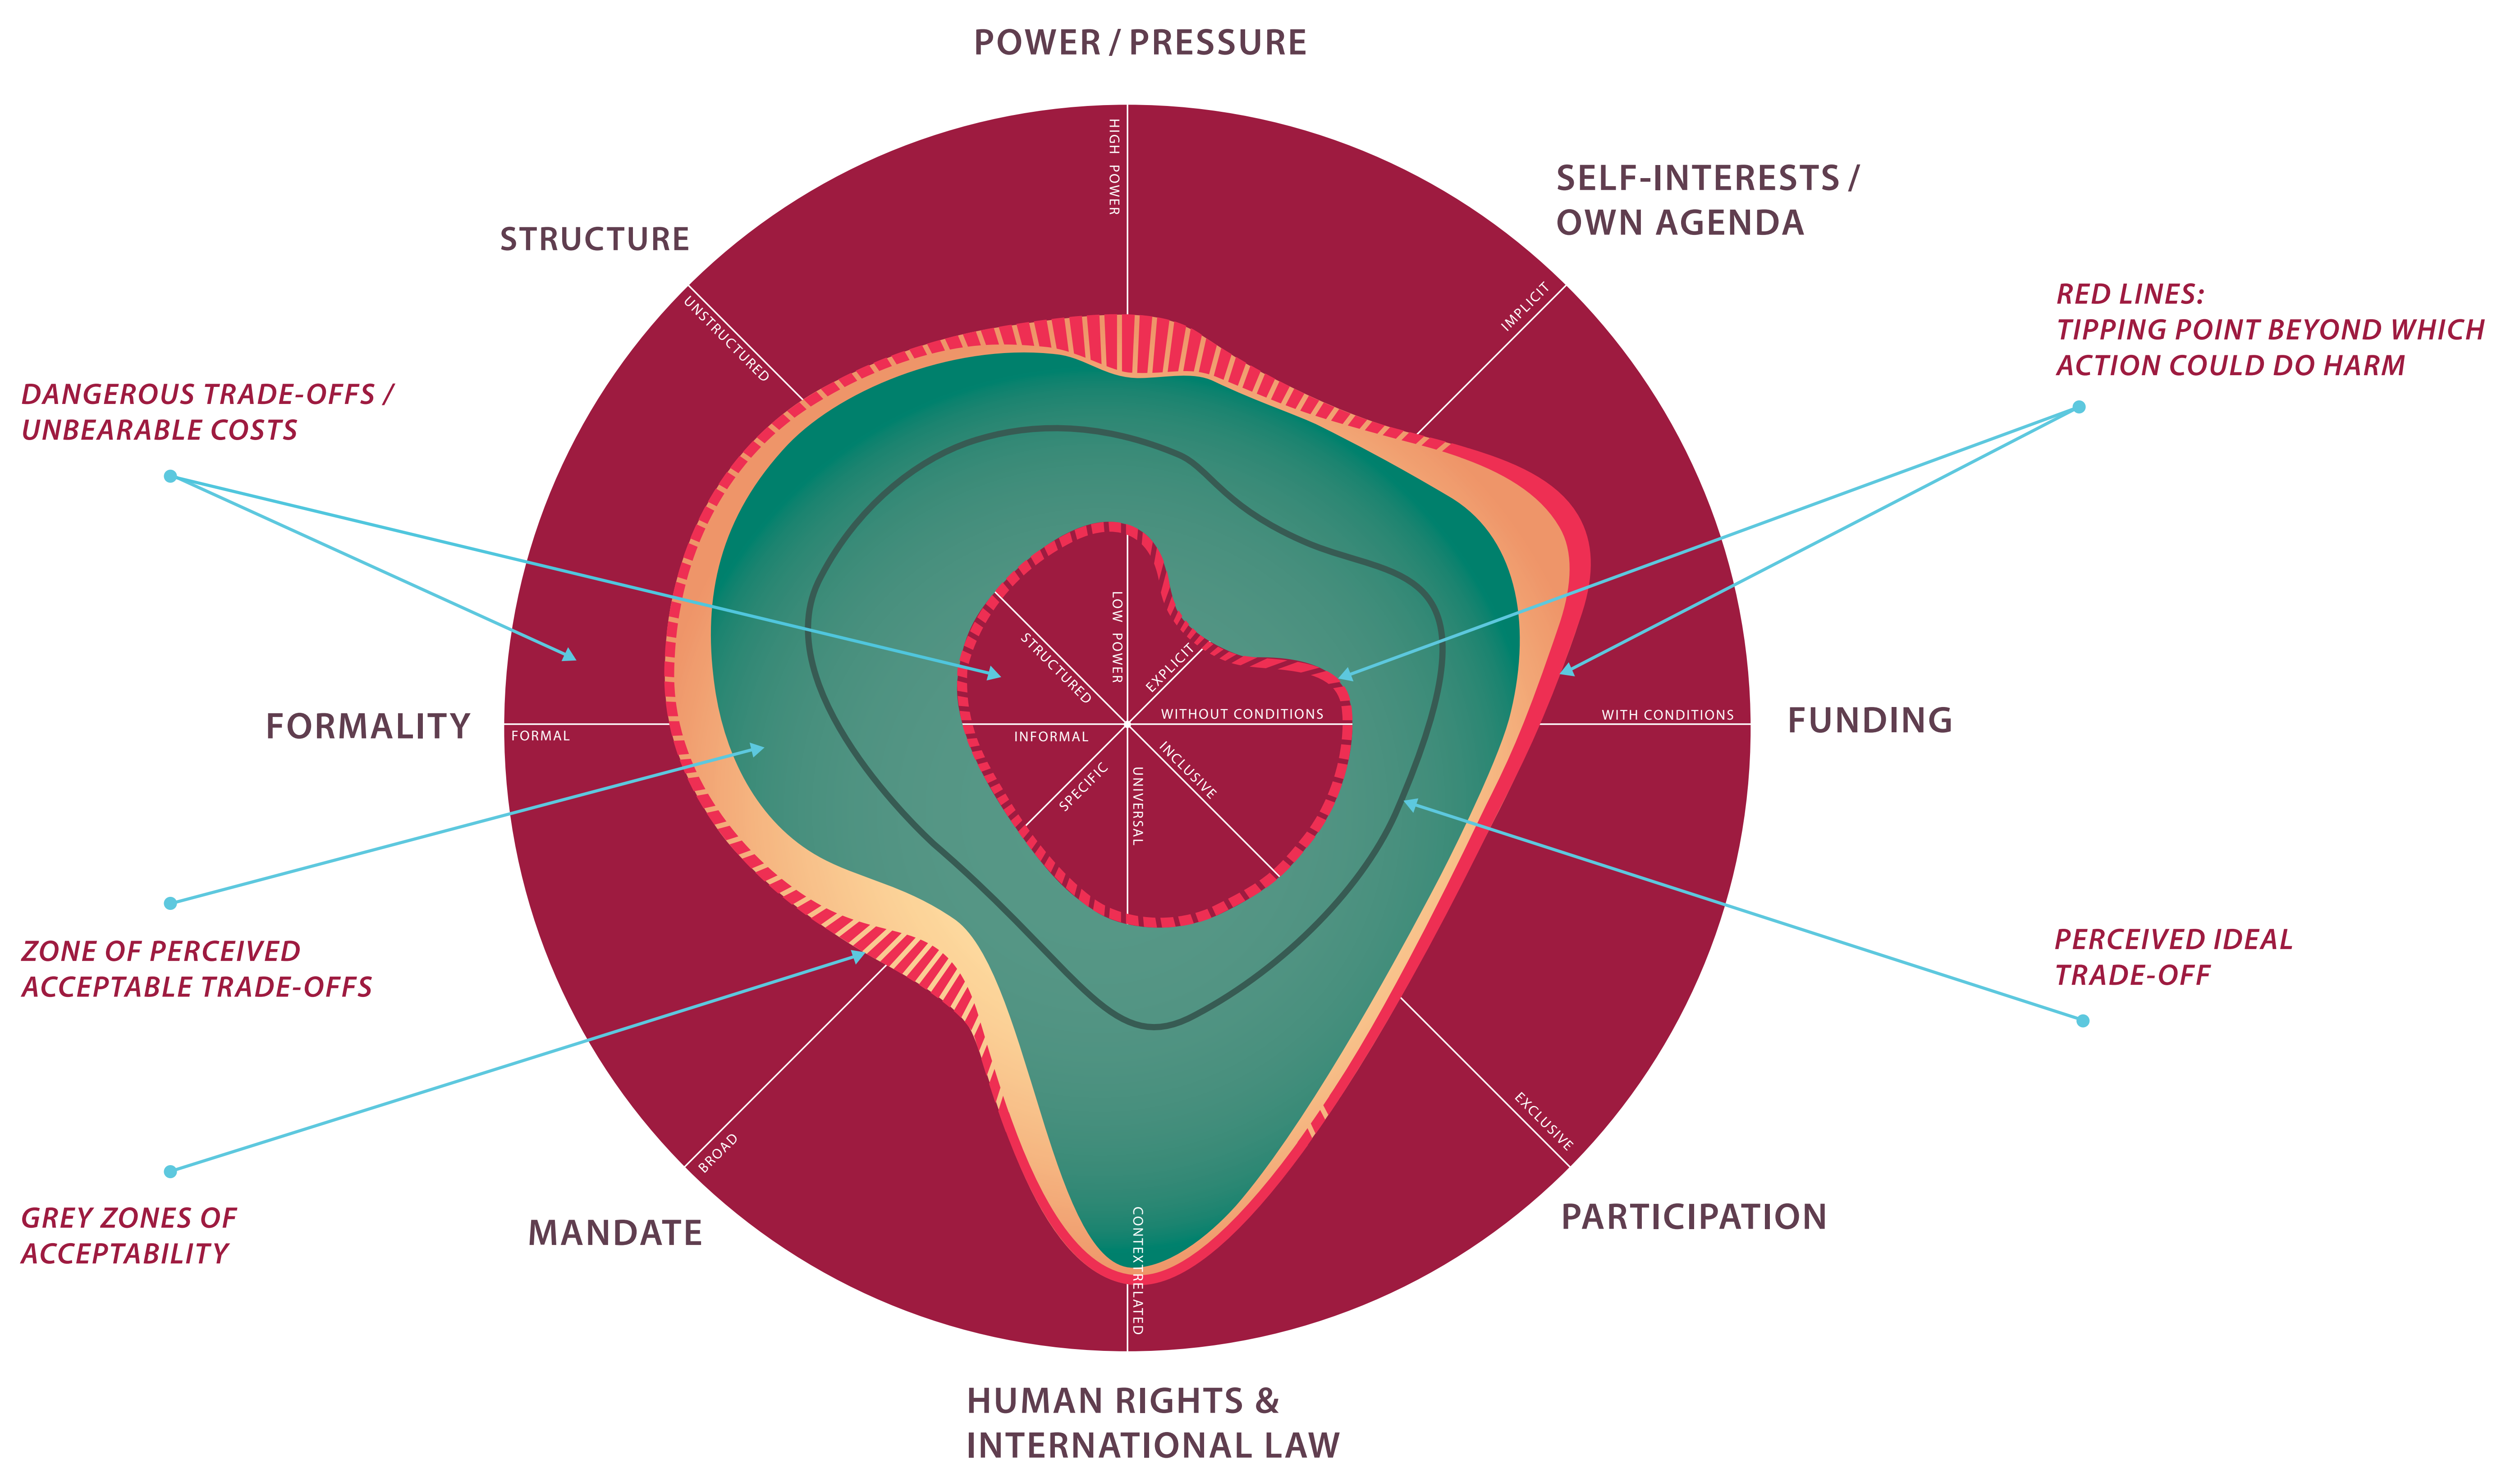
POWER / PRESSURE

SELF-INTERESTS / OWN AGENDA

STRUCTURE

RED LINES: TIPPING POINT BEYOND WHICH ACTION COULD DO HARM

DANGEROUS TRADE-OFFS / UNBEARABLE COSTS

HIGH POWER

UNSTRUCTURED

IMPLICIT

LOW POWER

STRUCTURED

EXPLICIT

FORMALITY

FORMAL

INFORMAL

WITHOUT CONDITIONS

WITH CONDITIONS

FUNDING

SPECIFIC

UNIVERSAL

INCLUSIVE

ZONE OF PERCEIVED ACCEPTABLE TRADE-OFFS

PERCEIVED IDEAL TRADE-OFF

GREY ZONES OF ACCEPTABILITY

BROAD

EXCLUSIVE

MANDATE

PARTICIPATION

CONTEXT RELATED

HUMAN RIGHTS & INTERNATIONAL LAW